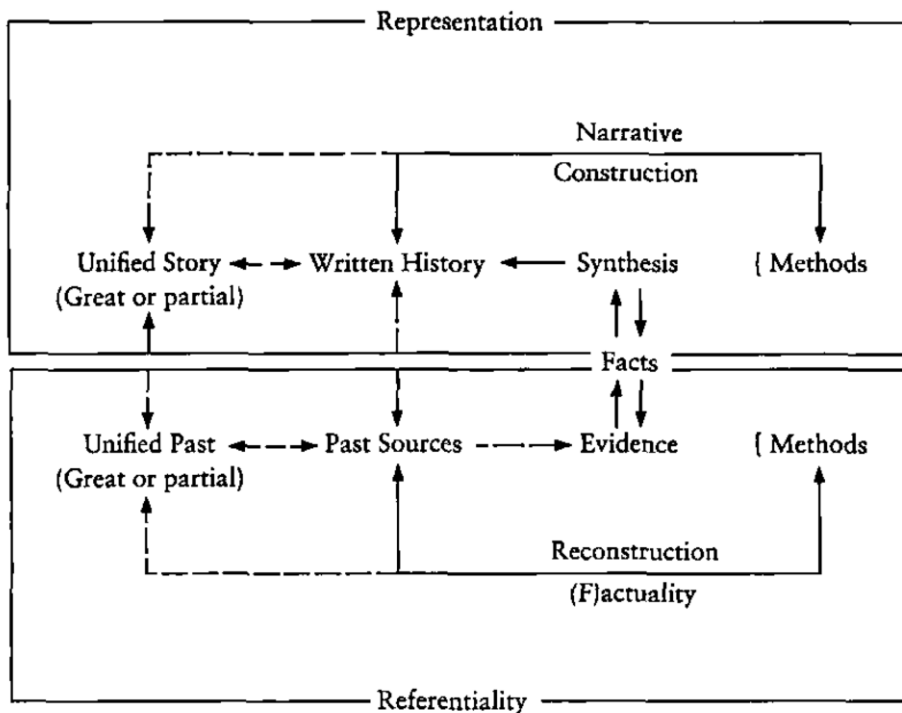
Representation

Narrative

Construction

Unified Story

(Great or partial)

Written History

Synthesis

{ Methods

Facts

Unified Past

(Great or partial)

Past Sources

Evidence

{ Methods

Reconstruction

(F)actuality

Referentiality